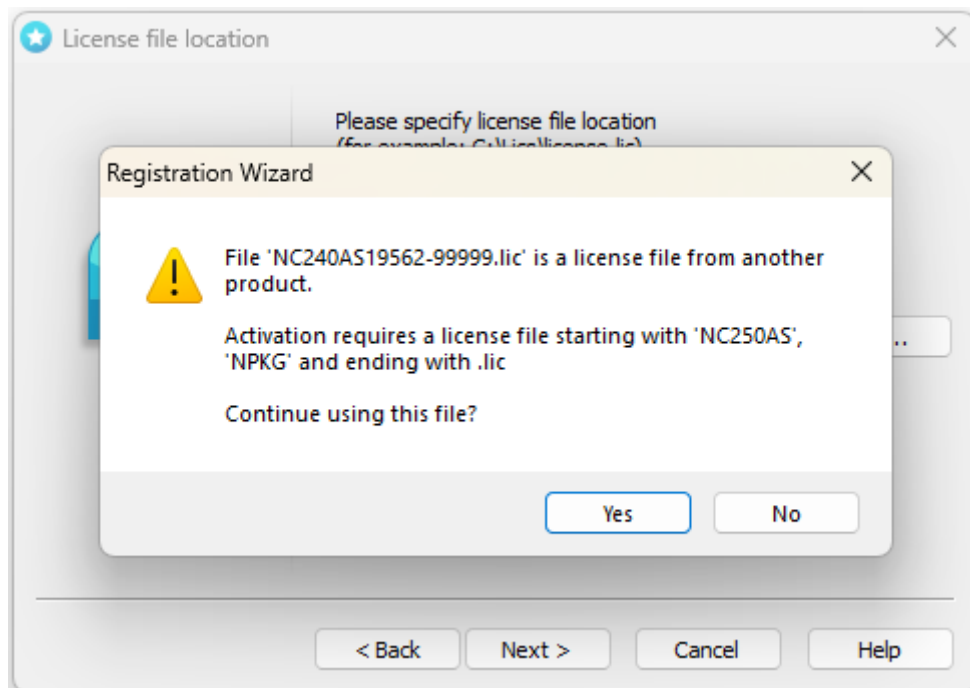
License file location

Please specify license file location
(for example: C:\Lics\license.lic)

Registration Wizard

File 'NC240AS19562-99999.lic' is a license file from another product.

Activation requires a license file starting with 'NC250AS', 'NPKG' and ending with .lic

Continue using this file?

Yes
No

..

< Back
Next >
Cancel
Help